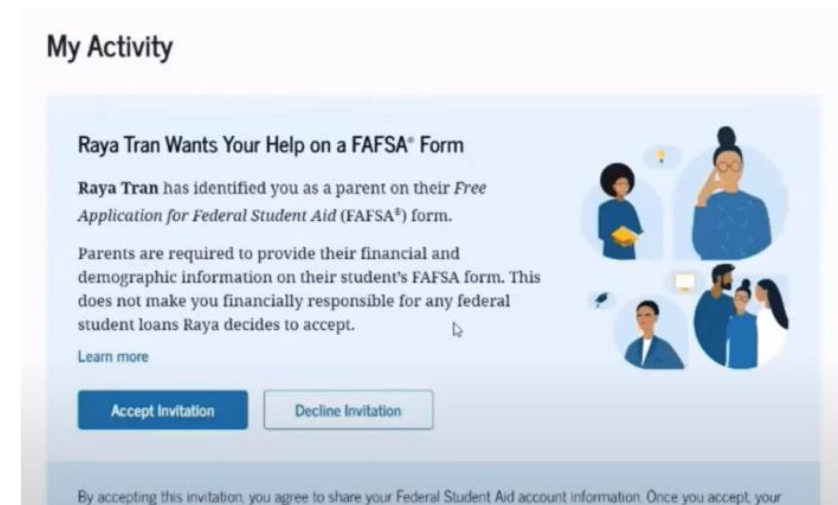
My Activity

Raya Tran Wants Your Help on a FAFSA® Form

**Raya Tran** has identified you as a parent on their *Free Application for Federal Student Aid* (FAFSA®) form.

Parents are required to provide their financial and demographic information on their student's FAFSA form. This does not make you financially responsible for any federal student loans Raya decides to accept.

Learn more

Accept Invitation

Decline Invitation

By accepting this invitation, you agree to share your Federal Student Aid account information. Once you accept, your